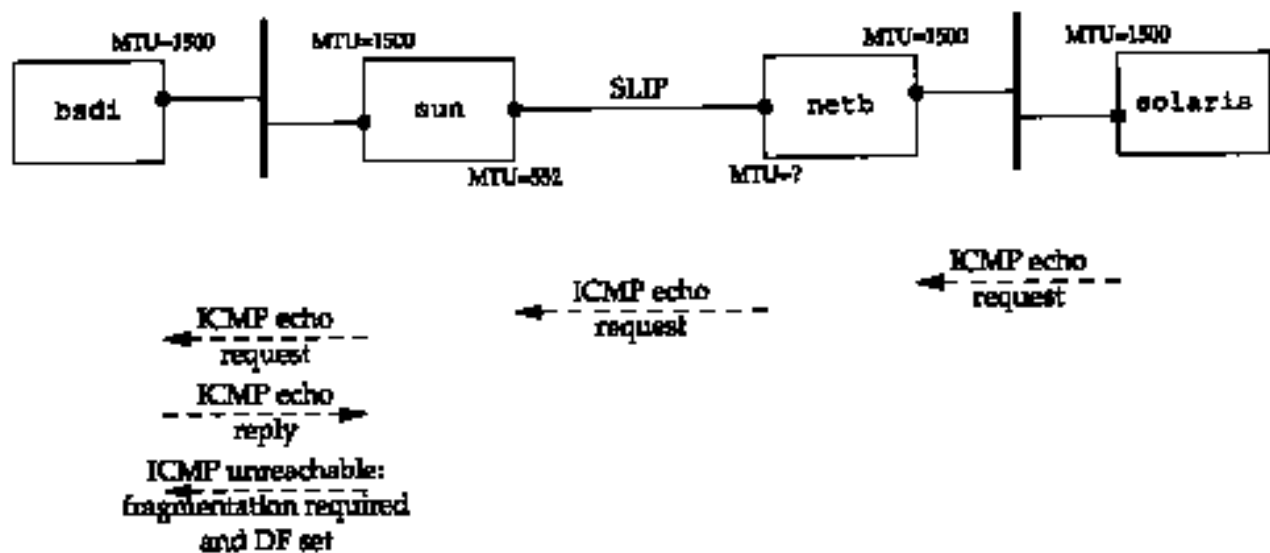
MTU=1500
bsdi
MTU=1500
sun
MTU=552
SLIP
netb
MTU=?
MTU=1500
MTU=1500
solaris

ICMP echo request

ICMP echo request

ICMP echo request

ICMP echo reply

ICMP unreachable: fragmentation required and DF set